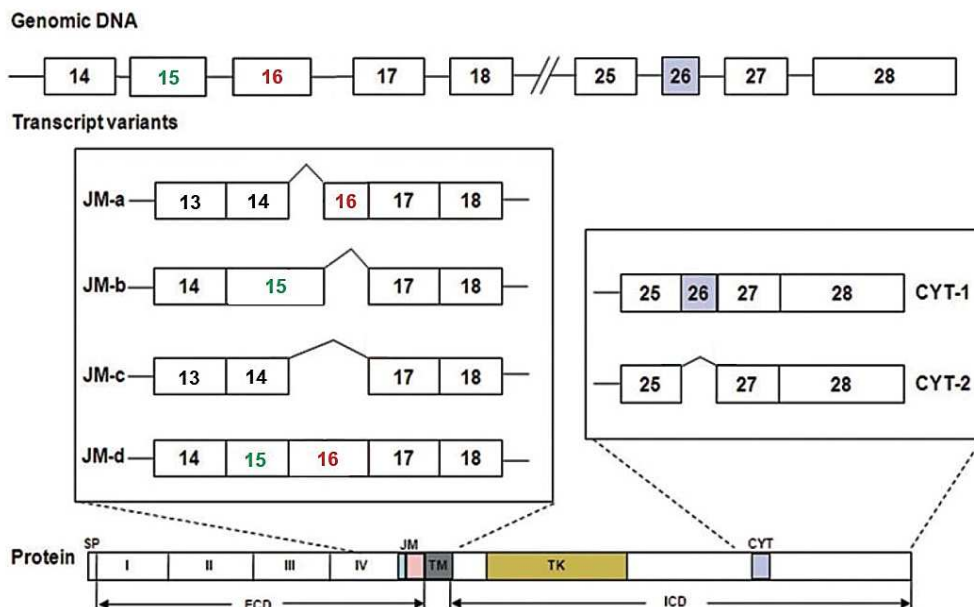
Genomic DNA

14 15 16 17 18 25 26 27 28

Transcript variants

JM-a 13 14 16 17 18

JM-b 14 15 17 18

JM-c 13 14 17 18

JM-d 14 15 16 17 18

25 26 27 28 CYT-1

25 27 28 CYT-2

Protein SP I II III IV JM TM TK CYT

ECD ICD